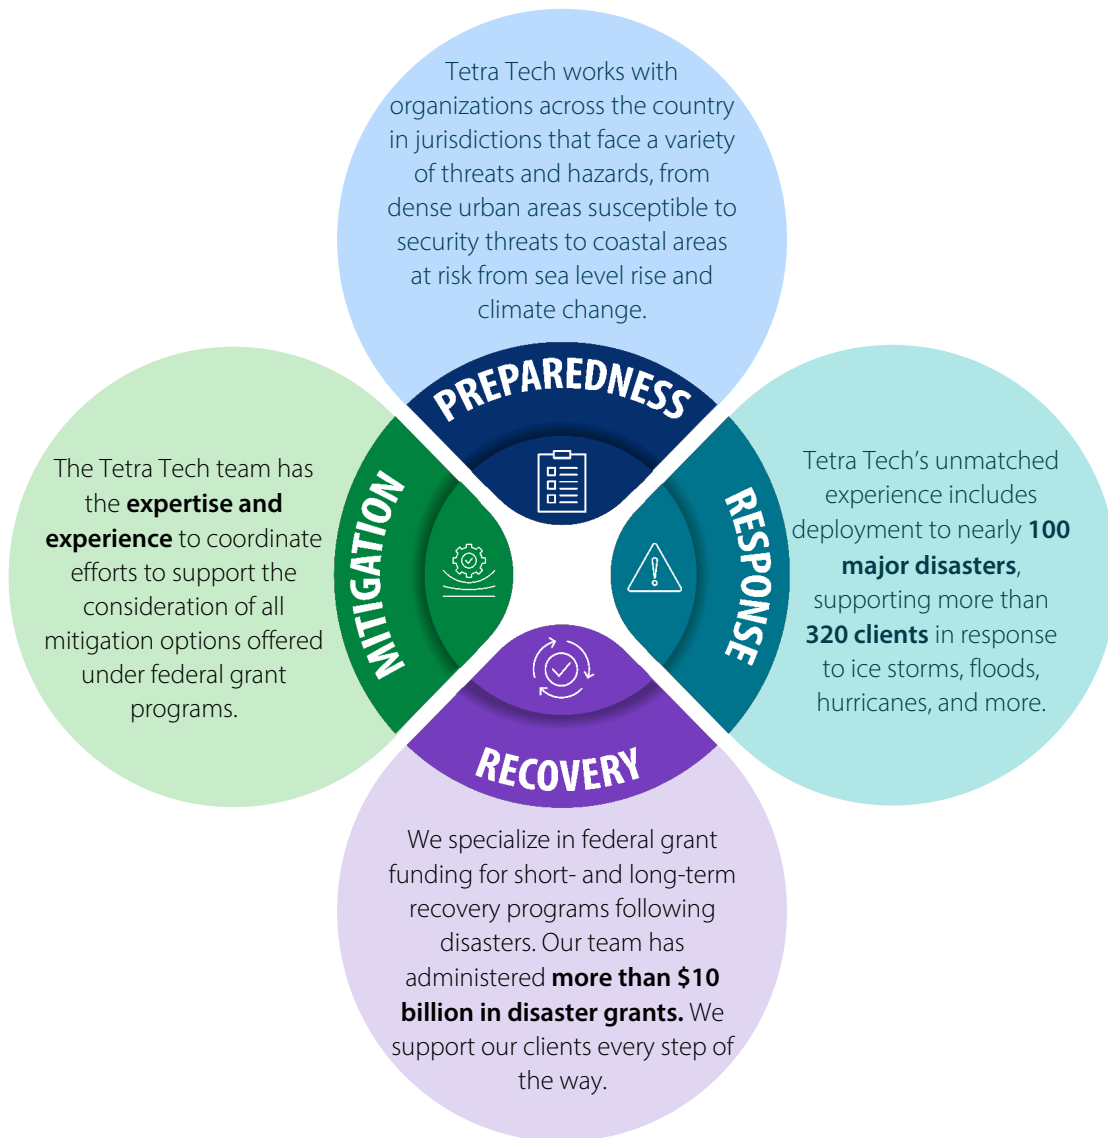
Tetra Tech works with organizations across the country in jurisdictions that face a variety of threats and hazards, from dense urban areas susceptible to security threats to coastal areas at risk from sea level rise and climate change.

PREPAREDNESS

The Tetra Tech team has the **expertise and experience** to coordinate efforts to support the consideration of all mitigation options offered under federal grant programs.

MITIGATION

RESPONSE

Tetra Tech's unmatched experience includes deployment to nearly **100 major disasters**, supporting more than **320 clients** in response to ice storms, floods, hurricanes, and more.

RECOVERY

We specialize in federal grant funding for short- and long-term recovery programs following disasters. Our team has administered **more than $10 billion in disaster grants.** We support our clients every step of the way.